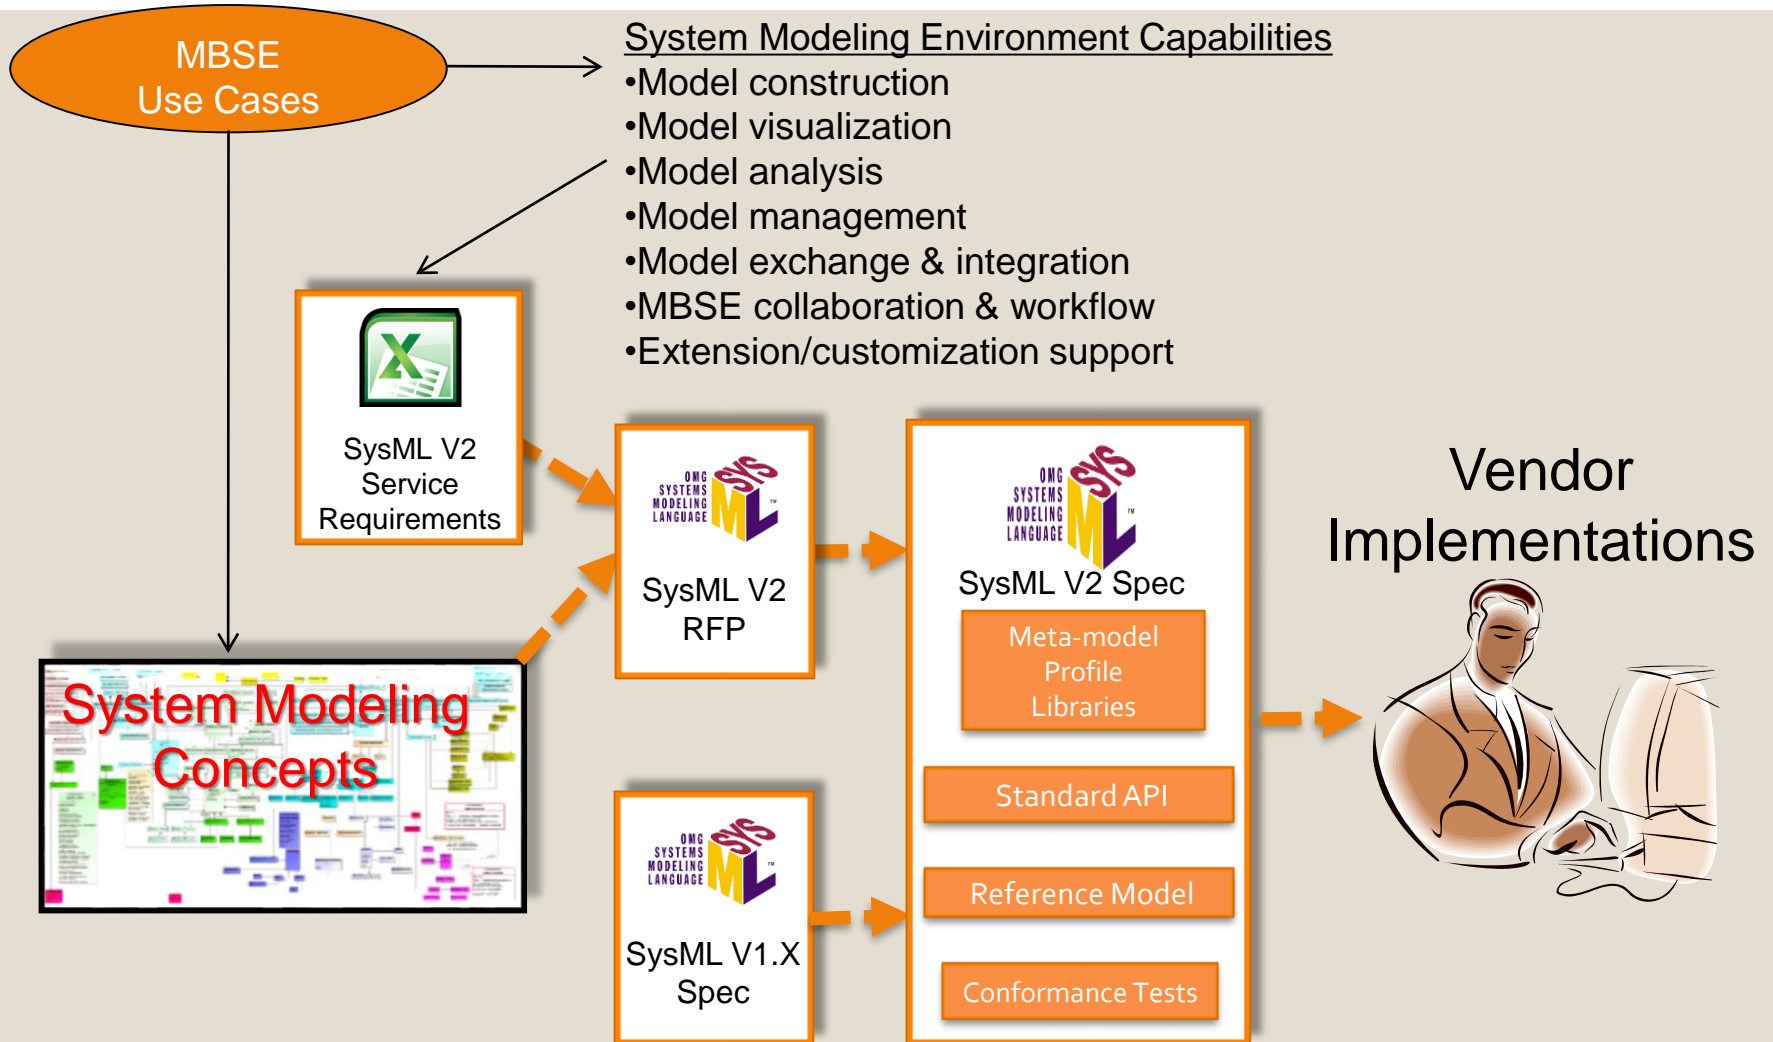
MBSE
Use Cases

System Modeling Environment Capabilities
•Model construction
•Model visualization
•Model analysis
•Model management
•Model exchange & integration
•MBSE collaboration & workflow
•Extension/customization support

SysML V2
Service
Requirements

OMG SYSTEMS MODELING LANGUAGE SYSML™

SysML V2
RFP

OMG SYSTEMS MODELING LANGUAGE SYSML™

SysML V2 Spec

Meta-model
Profile
Libraries

Standard API

Reference Model

Conformance Tests

Vendor
Implementations

System Modeling
Concepts

OMG SYSTEMS MODELING LANGUAGE SYSML™

SysML V1.X
Spec